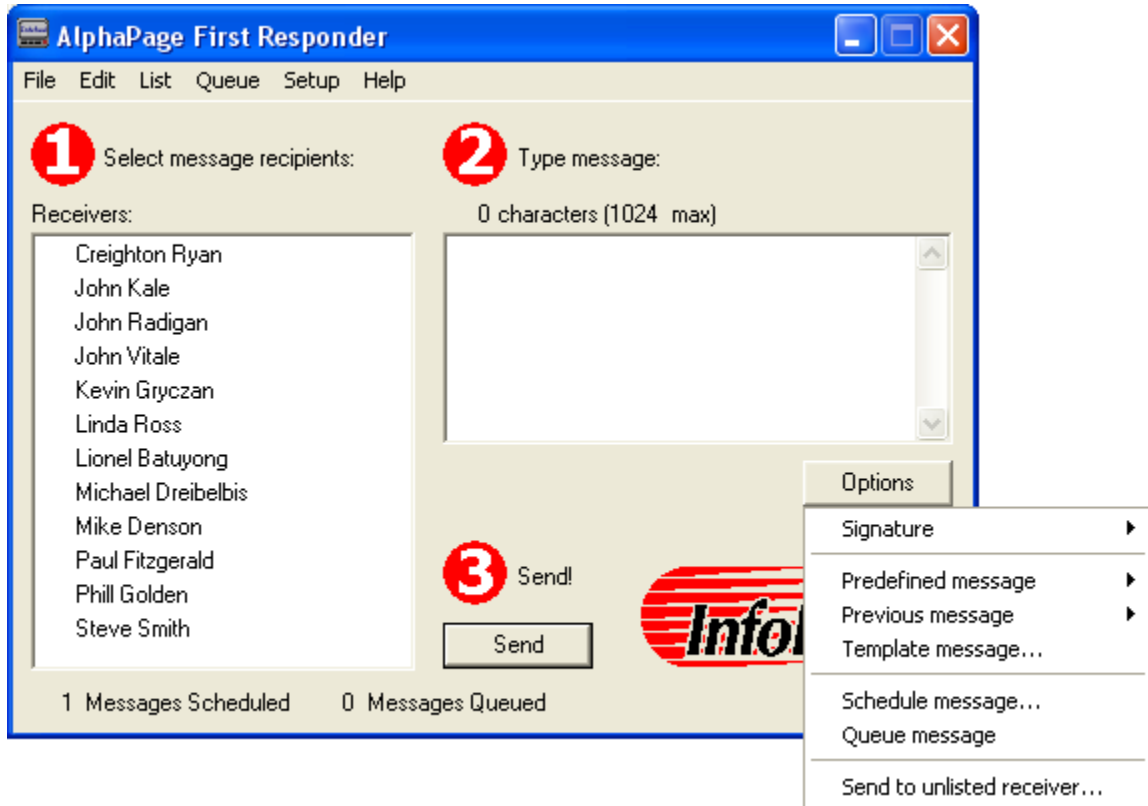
AlphaPage First Responder

File Edit List Queue Setup Help

1 Select message recipients:

2 Type message:

Receivers:

0 characters (1024 max)

Creighton Ryan
John Kale
John Radigan
John Vitale
Kevin Gryczan
Linda Ross
Lionel Batuyong
Michael Dreibelbis
Mike Denson
Paul Fitzgerald
Phill Golden
Steve Smith

Options

Signature
Predefined message
Previous message
Template message...
Schedule message...
Queue message
Send to unlisted receiver...

3 Send!

Send

Infol

1 Messages Scheduled 0 Messages Queued